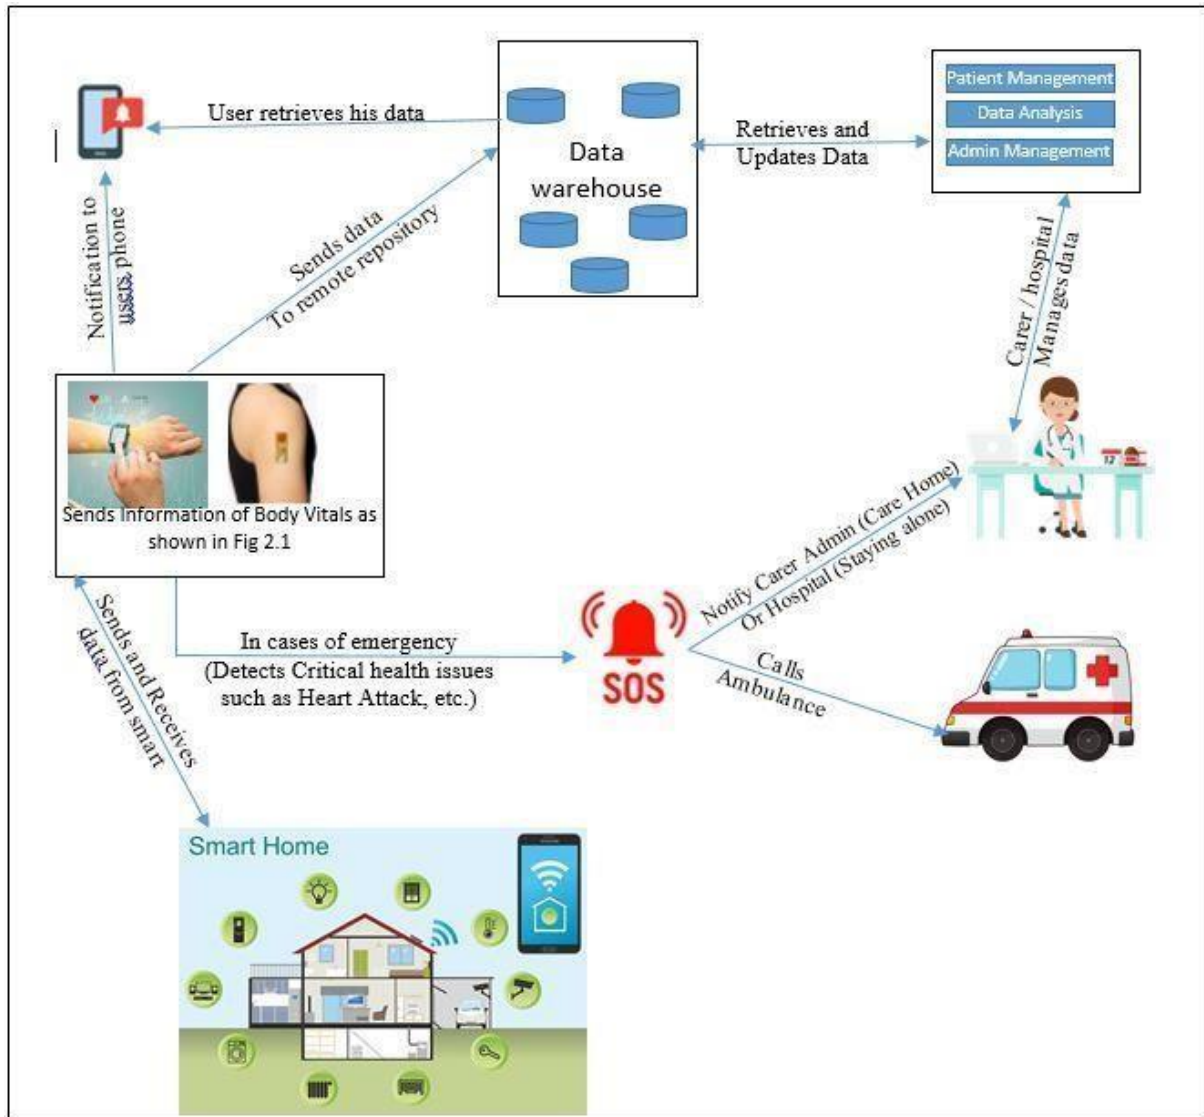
User retrieves his data

Data warehouse

Retrieves and Updates Data

Patient Management

Data Analysis

Admin Management

Notification to users phone

Sends data To remote repository

Carer / hospital Manages data

Sends Information of Body Vitals as shown in Fig 2.1

Notify Carer Admin (Care Home) Or Hospital (Staying alone)

Sends and Receives data from smart

In cases of emergency (Detects Critical health issues such as Heart Attack, etc.)

SOS

Calls Ambulance

Smart Home